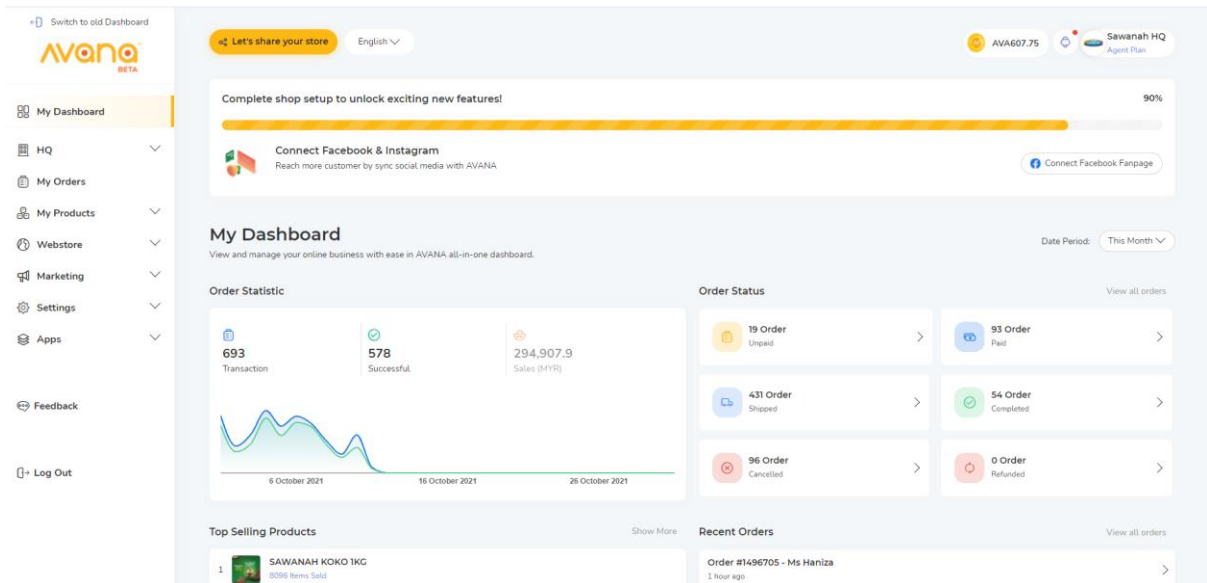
Switch to old Dashboard

Avana BETA

My Dashboard

HQ

My Orders

My Products

Webstore

Marketing

Settings

Apps

Feedback

Log Out

Let's share your store

English

AVA607.75

Sawanah HQ
Agent Plan

Complete shop setup to unlock exciting new features!

90%

Connect Facebook & Instagram
Reach more customer by sync social media with AVANA

Connect Facebook Fanpage

My Dashboard
View and manage your online business with ease in AVANA all-in-one dashboard.

Date Period: This Month

Order Statistic

693
Transaction

578
Successful

294,907.9
Sales (MYR)

6 October 2021
16 October 2021
26 October 2021

Order Status

View all orders

19 Order
Unpaid

93 Order
Paid

431 Order
Shipped

54 Order
Completed

96 Order
Cancelled

0 Order
Refunded

Top Selling Products

Show More

1 SAWANAH KOKO 1KG
8096 Items Sold

Recent Orders

View all orders

Order #1496705 - Ms Haniza
1 hour ago